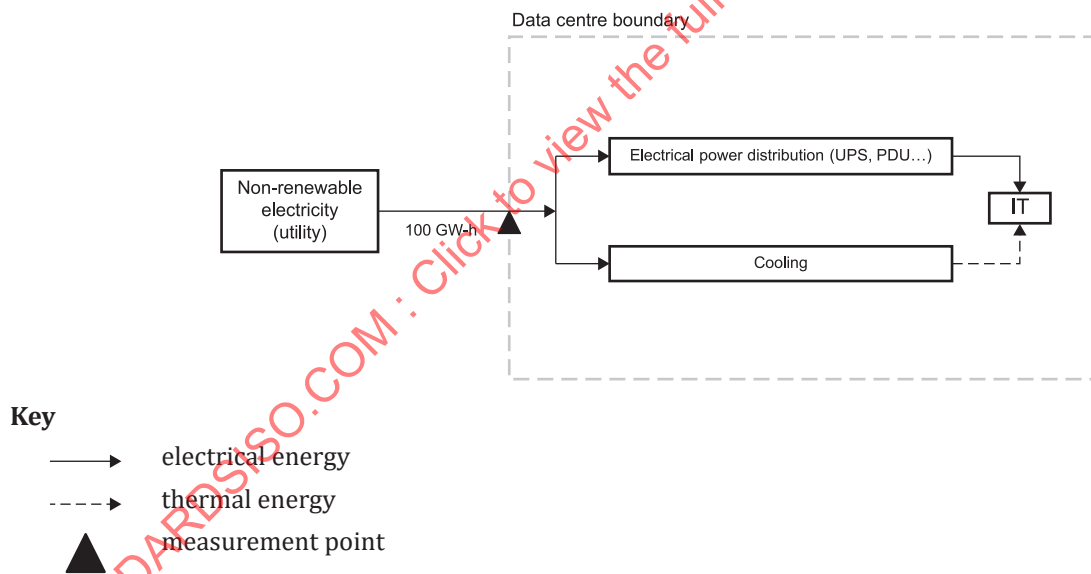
Data centre boundary

Non-renewable electricity (utility)

100 GW·h

Electrical power distribution (UPS, PDU…)

IT

Cooling

Key

electrical energy

thermal energy

measurement point

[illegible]ARDSISO.COM : Click to view the ful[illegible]